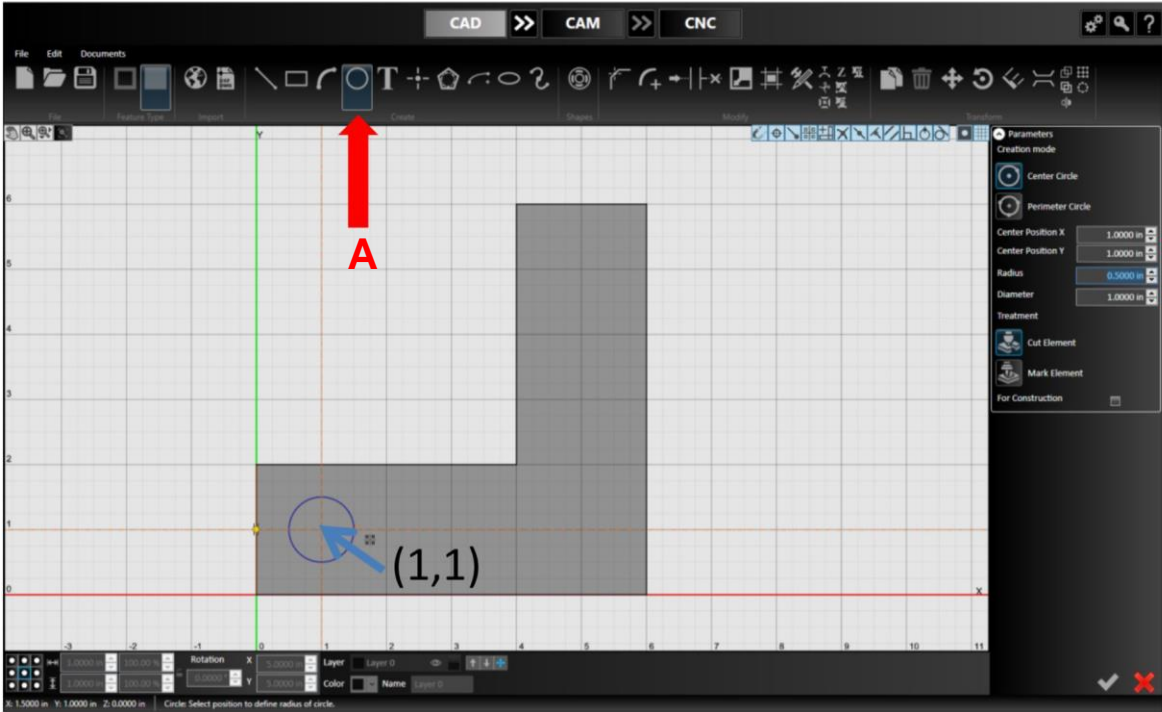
CAD CAM CNC

File Edit Documents

File Feature Type Import Create Shapes Modify Transform

A

Parameters
Creation mode
Center Circle
Perimeter Circle
Center Position X 1.0000 in
Center Position Y 1.0000 in
Radius 0.5000 in
Diameter 1.0000 in
Treatment
Cut Element
Mark Element
For Construction

Y
6
5
4
3
2
1
0
X

(1,1)

-3 -2 -1 0 1 2 3 4 5 6 7 8 9 10 11

1.0000 in 100.00 % Rotation X 5.0000 in Layer Layer 0
1.0000 in 100.00 % 0.0000 Y 5.0000 in Color Name Layer 0

X: 1.5000 in Y: 1.0000 in Z: 0.0000 in Circle: Select position to define radius of circle.